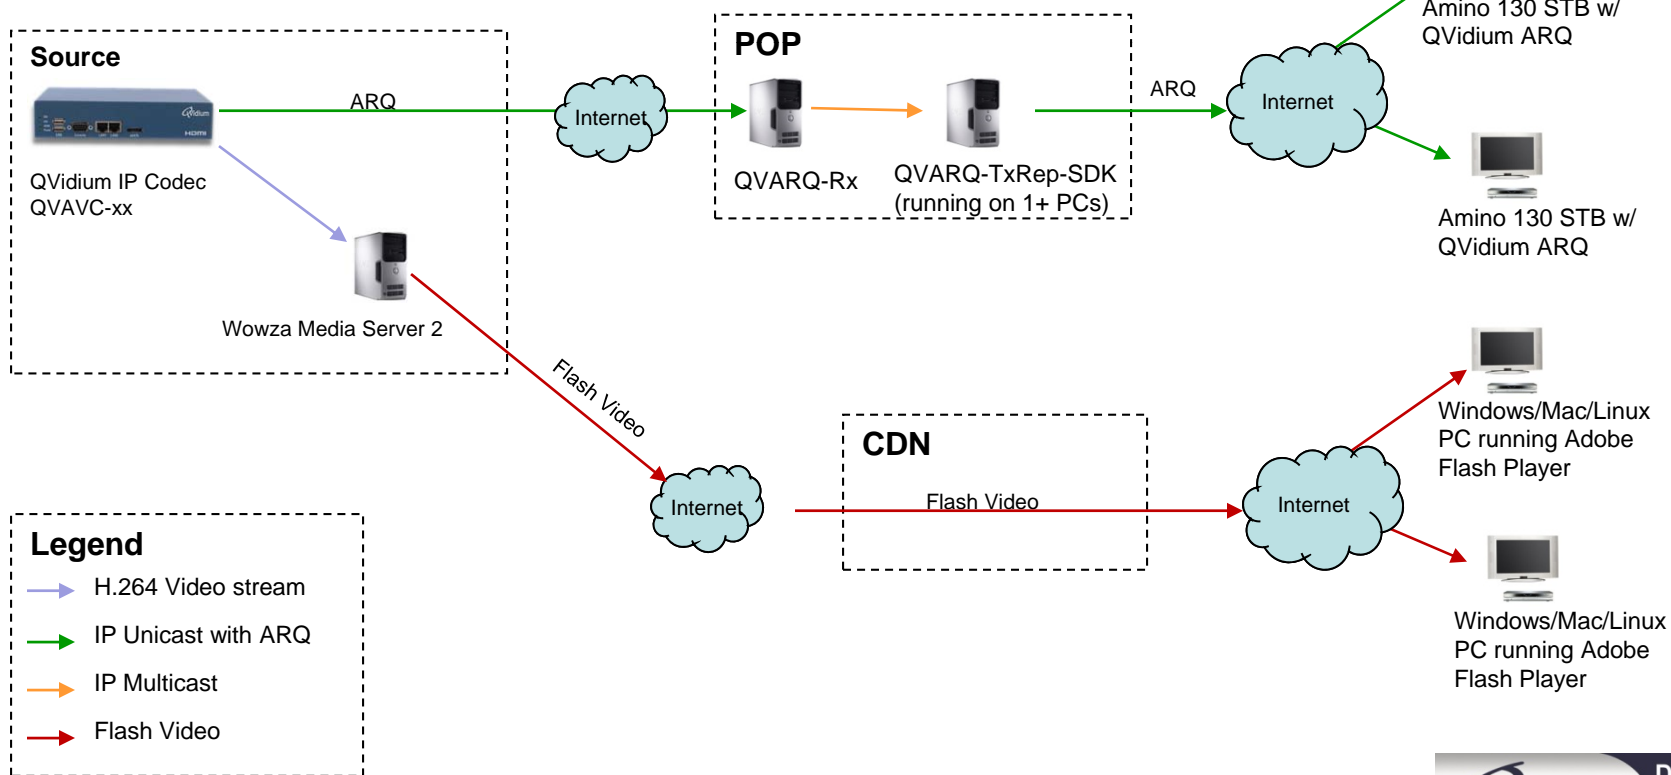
Source

QVidium

HDMI

ARQ

QVidium IP Codec
QVAVC-xx

Wowza Media Server 2

Internet

POP

QVARQ-Rx

QVARQ-TxRep-SDK
(running on 1+ PCs)

ARQ

Internet

Amino 130 STB w/
QVidium ARQ

Amino 130 STB w/
QVidium ARQ

Flash Video

Internet

CDN

Flash Video

Internet

Windows/Mac/Linux
PC running Adobe
Flash Player

Windows/Mac/Linux
PC running Adobe
Flash Player

Legend

H.264 Video stream

IP Unicast with ARQ

IP Multicast

Flash Video

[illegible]